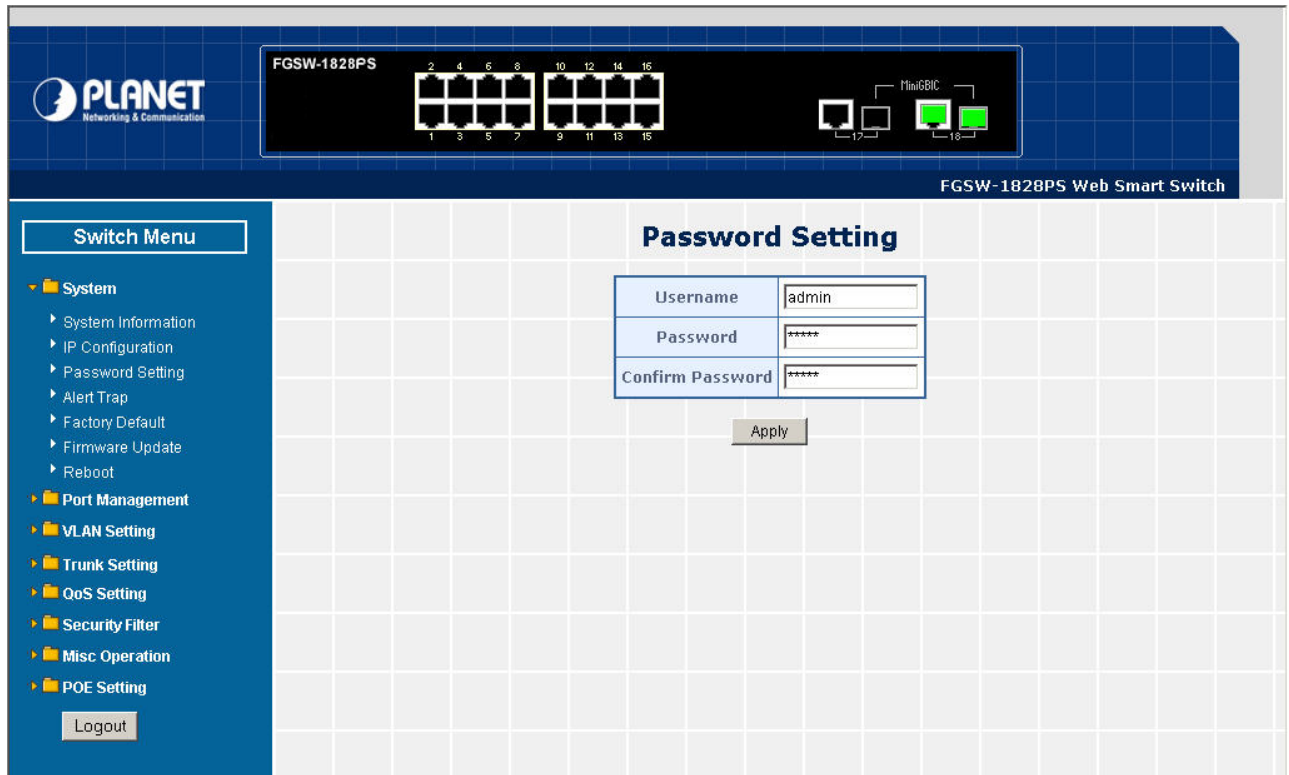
PLANET
Networking & Communication

FGSW-1828PS

2 4 6 8 10 12 14 16

1 3 5 7 9 11 13 15

MiniGBIC

17 18

FGSW-1828PS Web Smart Switch

Switch Menu

System
System Information
IP Configuration
Password Setting
Alert Trap
Factory Default
Firmware Update
Reboot
Port Management
VLAN Setting
Trunk Setting
QoS Setting
Security Filter
Misc Operation
POE Setting

Logout

Password Setting

| Username | admin |
|---|---|
| Password | ***** |
| Confirm Password | ***** |

Apply